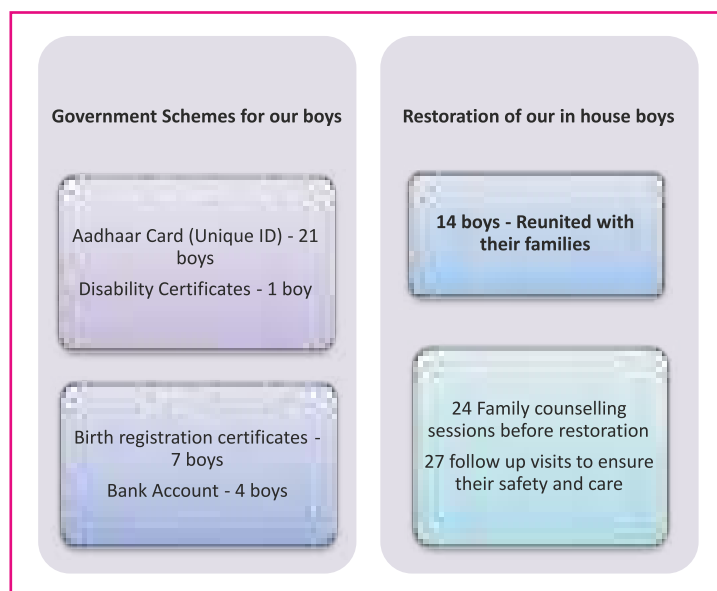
Government Schemes for our boys

Aadhaar Card (Unique ID) - 21 boys

Disability Certificates - 1 boy

Birth registration certificates - 7 boys

Bank Account - 4 boys

Restoration of our in house boys

14 boys - Reunited with their families

24 Family counselling sessions before restoration

27 follow up visits to ensure their safety and care